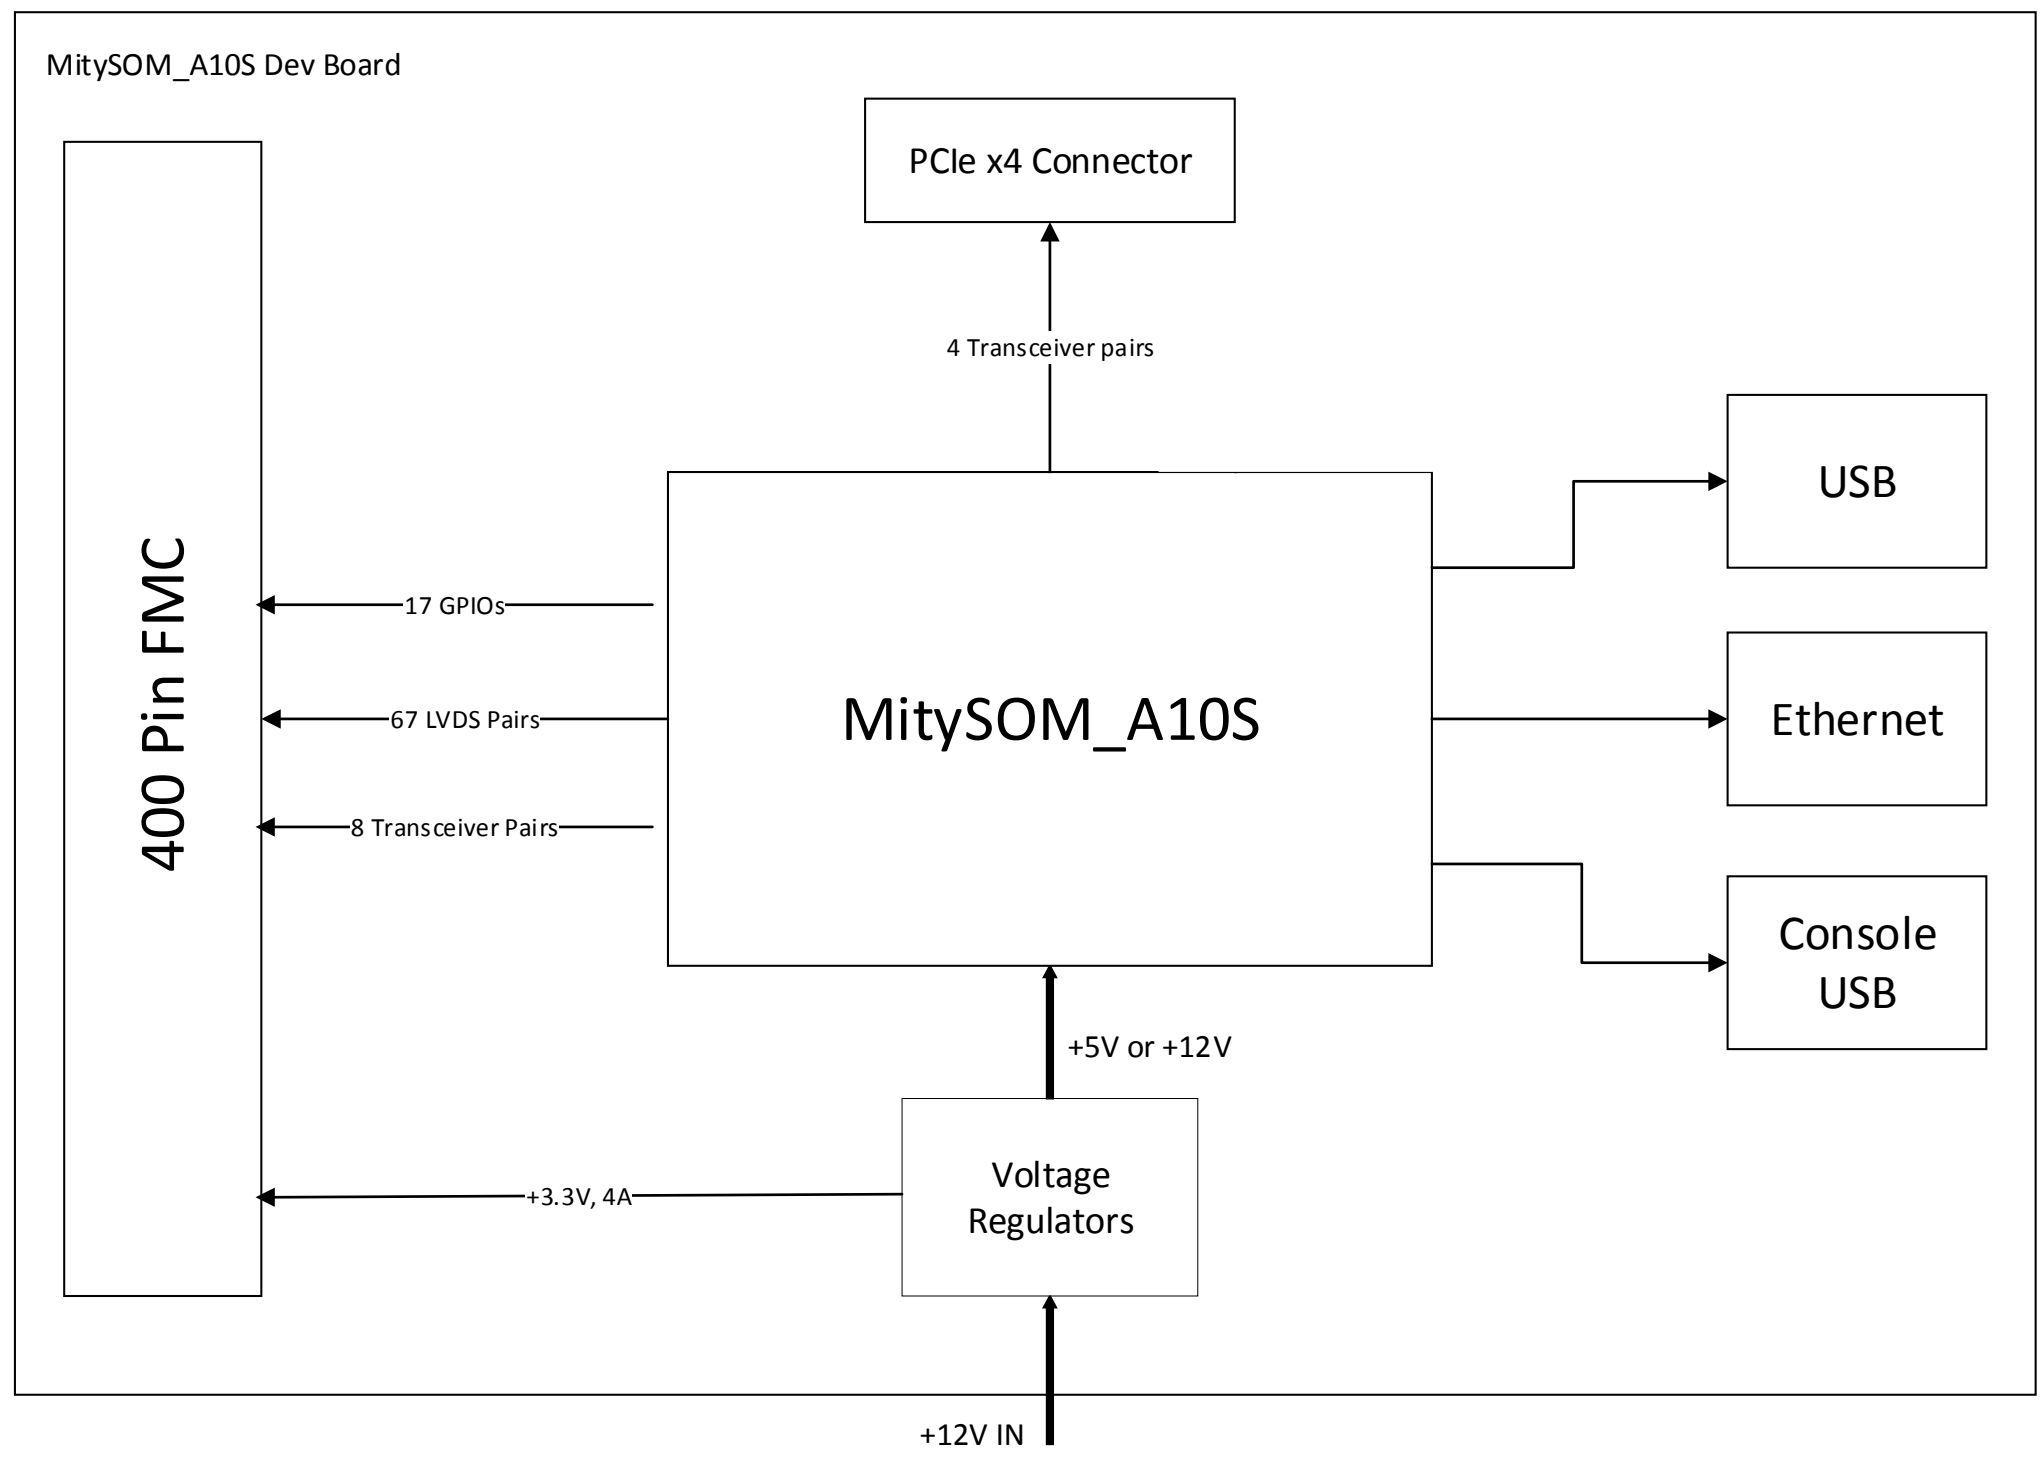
MitySOM_A10S Dev Board

PCIe x4 Connector

4 Transceiver pairs

400 Pin FMC

17 GPIOs

67 LVDS Pairs

8 Transceiver Pairs

MitySOM_A10S

USB

Ethernet

Console USB

+5V or +12V

+3.3V, 4A

Voltage Regulators

+12V IN